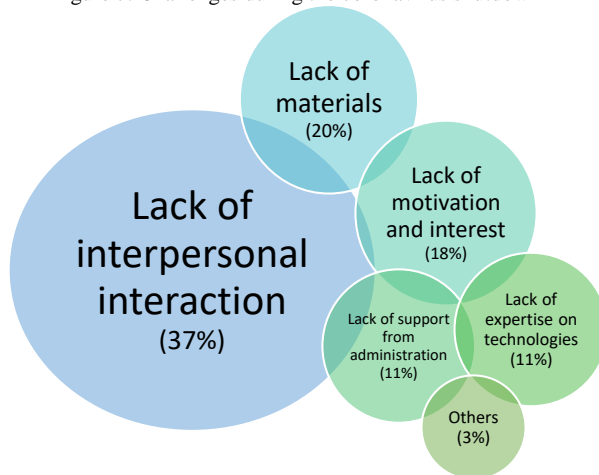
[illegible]

Lack of materials (20%)

Lack of motivation and interest (18%)

Lack of interpersonal interaction (37%)

Lack of support from administration (11%)

Lack of expertise on technologies (11%)

Others (3%)